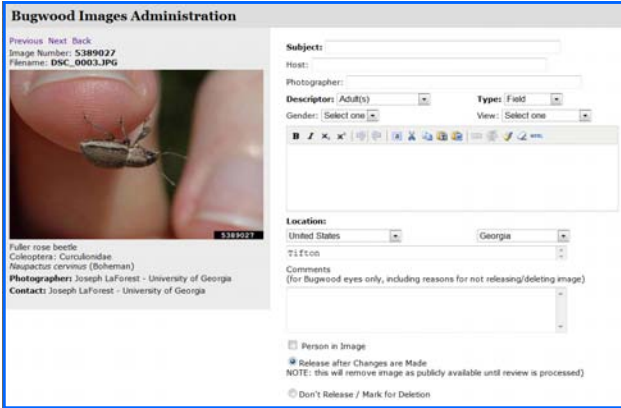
Bugwood Images Administration

Previous Next Back
Image Number: 5389027
Filename: DSC_0003.JPG

5389027

Fuller rose beetle
Coleoptera: Curculionidae
Napactus cervinus (Boheman)
Photographer: Joseph LaForest - University of Georgia
Contact: Joseph LaForest - University of Georgia

Subject:
Host:
Photographer:
Descriptor: Adult(s)
Type: Field
Gender: Select one
View: Select one

Location:
United States
Georgia
Tifton
Comments
(for Bugwood eyes only, including reasons for not releasing/deleting image)

Person in Image
Release after Changes are Made
NOTE: this will remove image as publicly available until review is processed)
Don't Release / Mark for Deletion